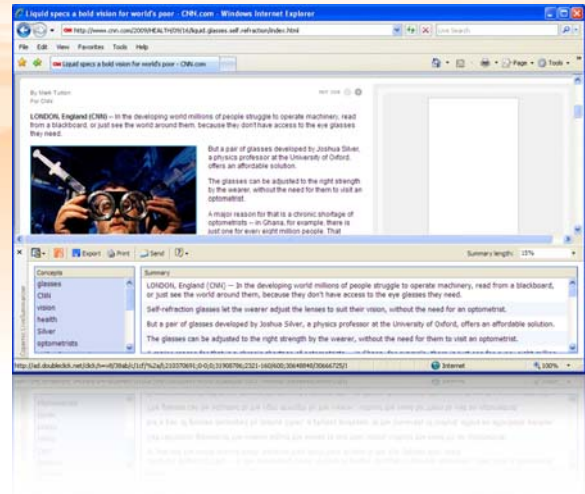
Liquid specs a bold vision for world's poor - CNN.com - Windows Internet Explorer

http://www.cnn.com/2009/HEALTH/09/16/liquid.glasses.self.refraction/index.html

Live Search

File Edit View Favorites Tools Help

Liquid specs a bold vision for world's poor - CNN.com

Page Tools

By Mark Tutton
For CNN

LONDON, England (CNN) -- In the developing world millions of people struggle to operate machinery, read from a blackboard, or just see the world around them, because they don't have access to the eye glasses they need.

But a pair of glasses developed by Joshua Silver, a physics professor at the University of Oxford, offers an affordable solution.

The glasses can be adjusted to the right strength by the wearer, without the need for them to visit an optometrist.

A major reason for that is a chronic shortage of optometrists -- in Ghana, for example, there is just one for every eight million people. That

Export Print Send

Summary length: 15%

Concepts
glasses
CNN
vision
health
Silver
optometrists

Summary
LONDON, England (CNN) -- In the developing world millions of people struggle to operate machinery, read from a blackboard, or just see the world around them, because they don't have access to the eye glasses they need.
Self-refraction glasses let the wearer adjust the lenses to suit their vision, without the need for an optometrist.
But a pair of glasses developed by Joshua Silver, a physics professor at the University of Oxford, offers an affordable solution.
The glasses can be adjusted to the right strength by the wearer, without the need for them to visit an optometrist.

Internet 100%